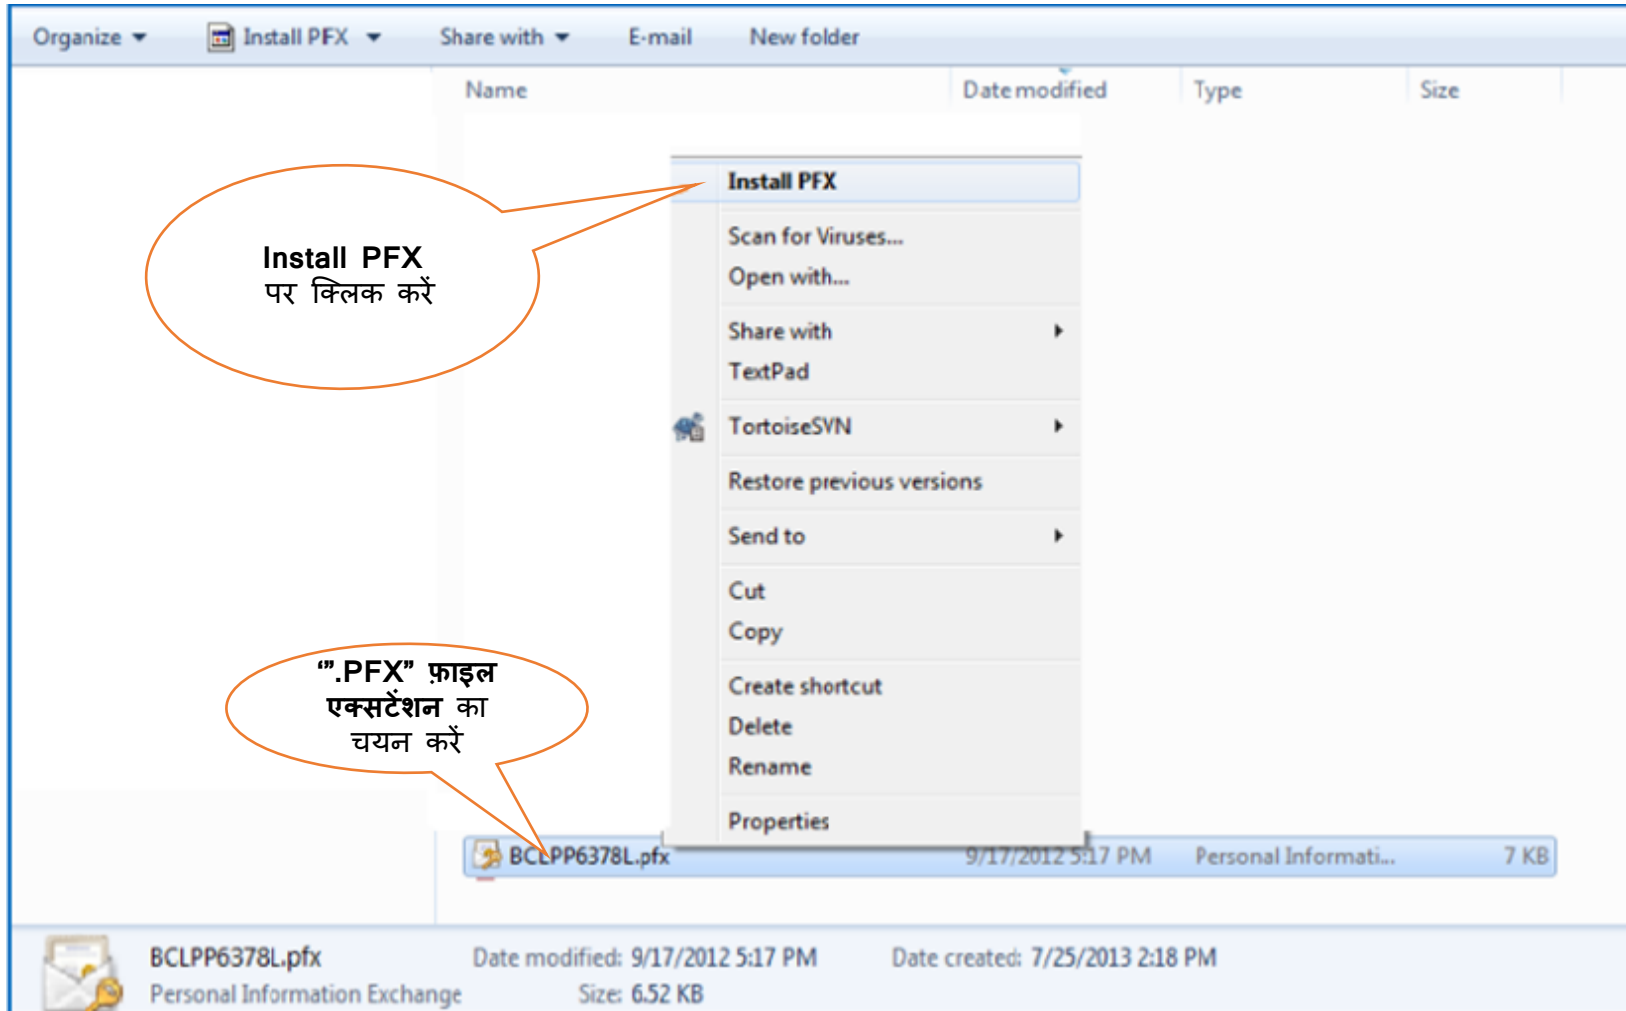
Organize ▾ Install PFX ▾ Share with ▾ E-mail New folder

Name Date modified Type Size

Install PFX
पर क्लिक करें

Install PFX
Scan for Viruses...
Open with...
Share with
TextPad
TortoiseSVN
Restore previous versions
Send to
Cut
Copy
Create shortcut
Delete
Rename
Properties

".PFX" फ़ाइल एक्सटेंशन का चयन करें

BCLPP6378L.pfx 9/17/2012 5:17 PM Personal Informati... 7 KB

BCLPP6378L.pfx Date modified: 9/17/2012 5:17 PM Date created: 7/25/2013 2:18 PM
Personal Information Exchange Size: 6.52 KB